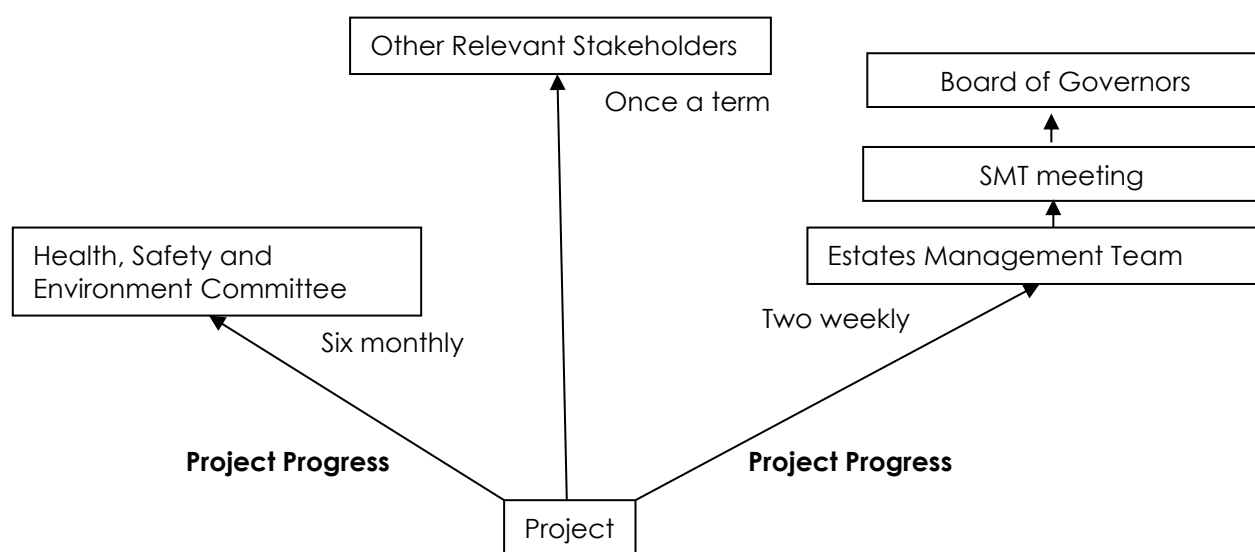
Other Relevant Stakeholders

Once a term

Board of Governors

SMT meeting

Health, Safety and Environment Committee

Estates Management Team

Six monthly

Two weekly

**Project Progress**

**Project Progress**

Project